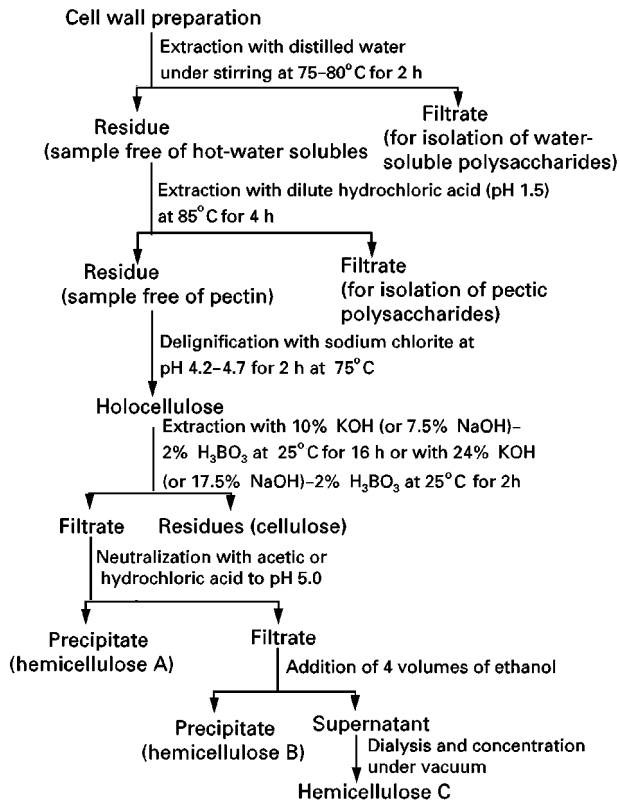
Cell wall preparation

Extraction with distilled water under stirring at 75–80°C for 2 h

Residue (sample free of hot-water solubles

Filtrate (for isolation of water-soluble polysaccharides)

Extraction with dilute hydrochloric acid (pH 1.5) at 85°C for 4 h

Residue (sample free of pectin)

Filtrate (for isolation of pectic polysaccharides)

Delignification with sodium chlorite at pH 4.2–4.7 for 2 h at 75°C

Holocellulose

Extraction with 10% KOH (or 7.5% NaOH)–2% $H_3BO_3$ at 25°C for 16 h or with 24% KOH (or 17.5% NaOH)–2% $H_3BO_3$ at 25°C for 2h

Filtrate

Residues (cellulose)

Neutralization with acetic or hydrochloric acid to pH 5.0

Precipitate (hemicellulose A)

Filtrate

Addition of 4 volumes of ethanol

Precipitate (hemicellulose B)

Supernatant

Dialysis and concentration under vacuum

Hemicellulose C